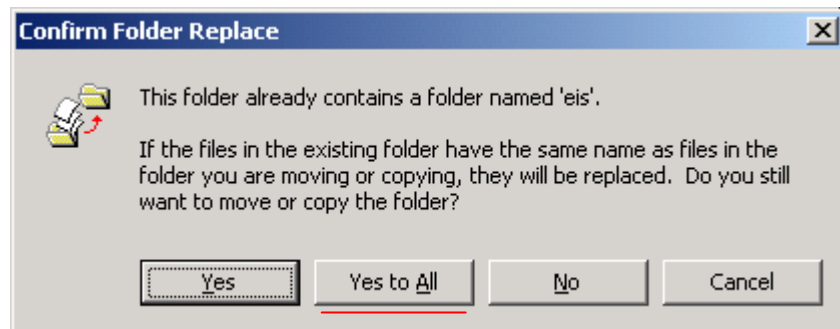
Confirm Folder Replace

This folder already contains a folder named 'eis'.

If the files in the existing folder have the same name as files in the folder you are moving or copying, they will be replaced. Do you still want to move or copy the folder?

Yes

Yes to All

No

Cancel